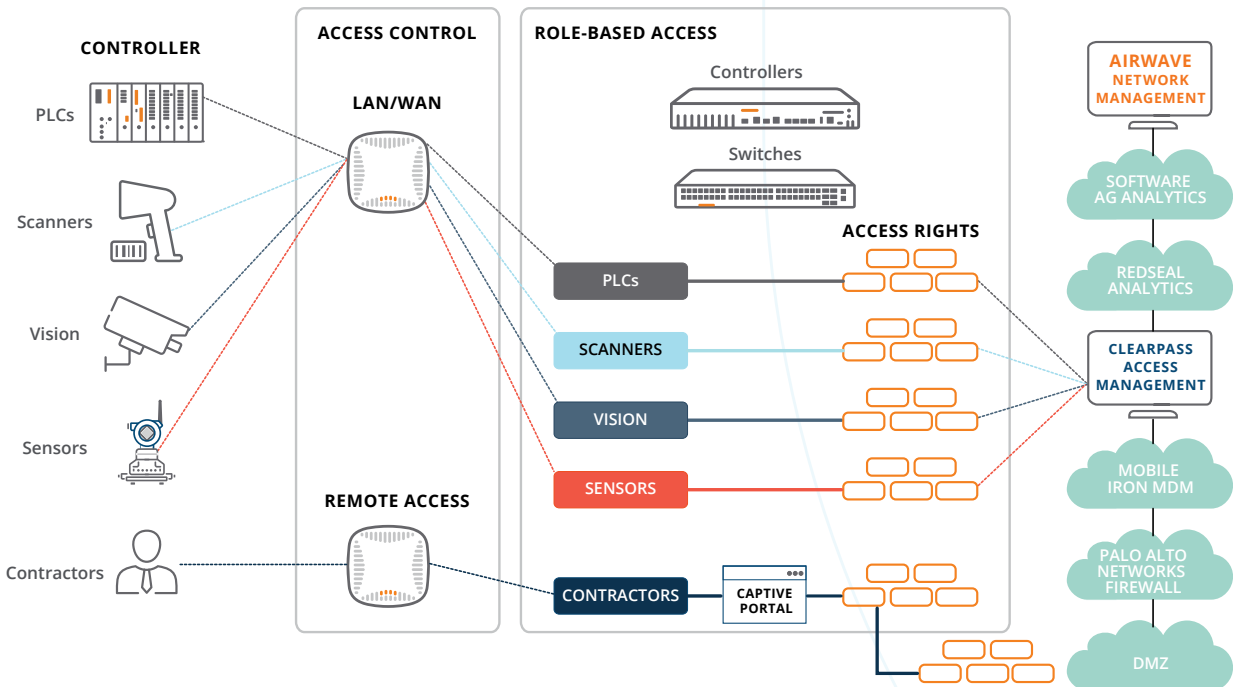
CONTROLLER

PLCs

Scanners

Vision

Sensors

Contractors

ACCESS CONTROL

LAN/WAN

REMOTE ACCESS

ROLE-BASED ACCESS

Controllers

Switches

ACCESS RIGHTS

PLCs

SCANNERS

VISION

SENSORS

CONTRACTORS

CAPTIVE PORTAL

AIRWAVE NETWORK MANAGEMENT

SOFTWARE AG ANALYTICS

REDSEAL ANALYTICS

CLEARPASS ACCESS MANAGEMENT

MOBILE IRON MDM

PALO ALTO NETWORKS FIREWALL

DMZ